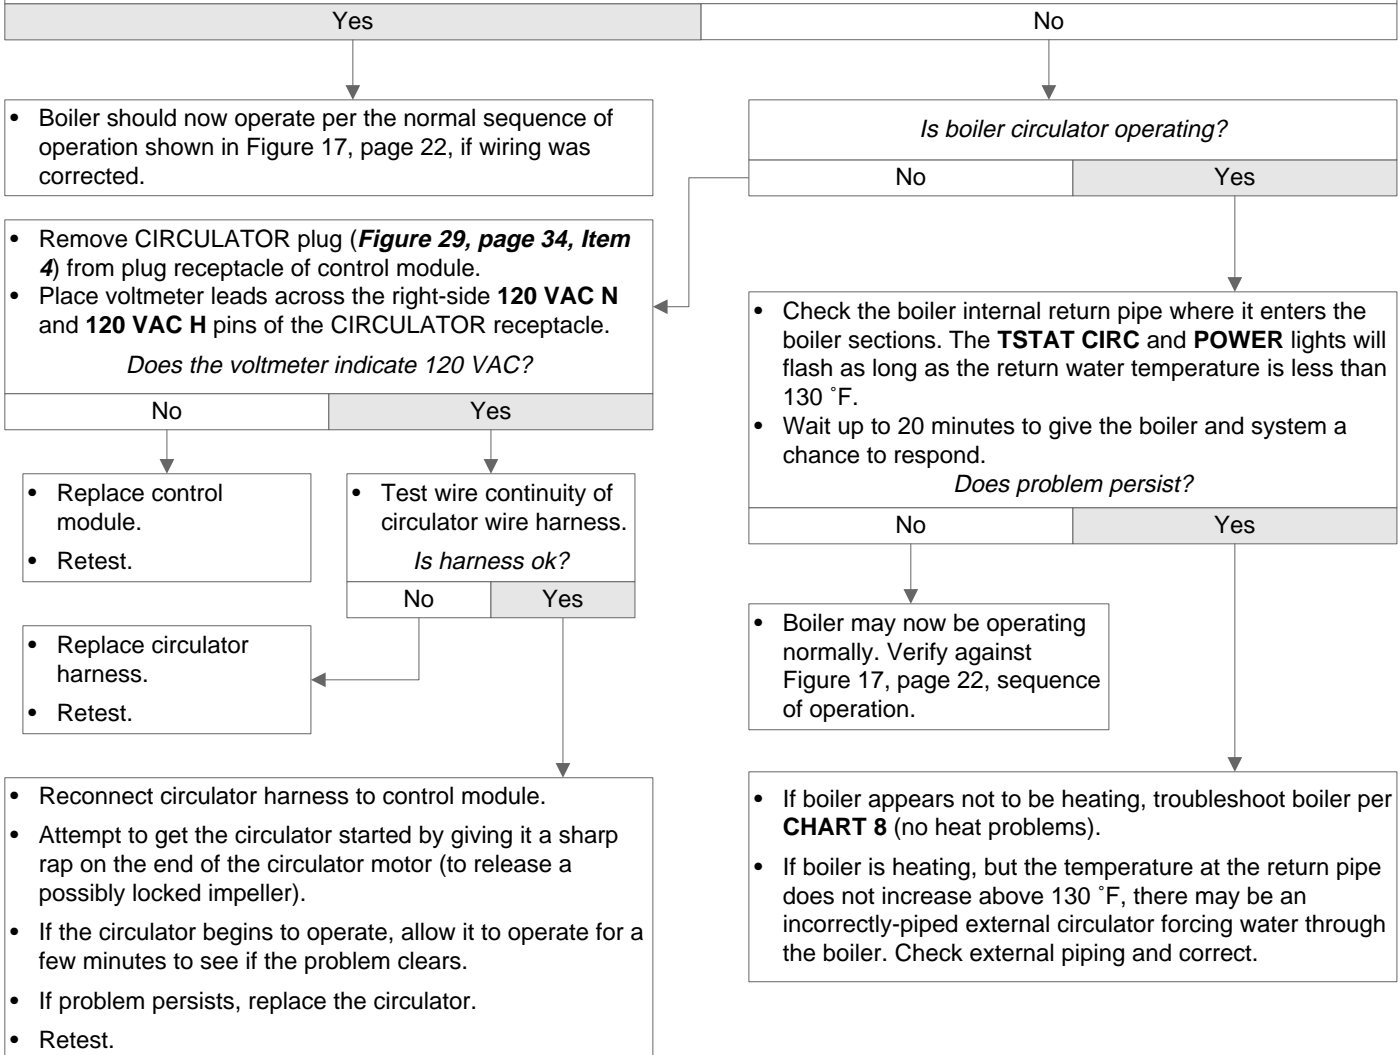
Yes

No

• Boiler should now operate per the normal sequence of operation shown in Figure 17, page 22, if wiring was corrected.

*Is boiler circulator operating?*

No

Yes

• Remove CIRCULATOR plug (***Figure 29, page 34, Item 4***) from plug receptacle of control module.
• Place voltmeter leads across the right-side **120 VAC N** and **120 VAC H** pins of the CIRCULATOR receptacle.

*Does the voltmeter indicate 120 VAC?*

No

Yes

• Replace control module.
• Retest.

• Test wire continuity of circulator wire harness.

*Is harness ok?*

No

Yes

• Replace circulator harness.
• Retest.

• Reconnect circulator harness to control module.
• Attempt to get the circulator started by giving it a sharp rap on the end of the circulator motor (to release a possibly locked impeller).
• If the circulator begins to operate, allow it to operate for a few minutes to see if the problem clears.
• If problem persists, replace the circulator.
• Retest.

• Check the boiler internal return pipe where it enters the boiler sections. The **TSTAT CIRC** and **POWER** lights will flash as long as the return water temperature is less than 130 ˚F.
• Wait up to 20 minutes to give the boiler and system a chance to respond.

*Does problem persist?*

No

Yes

• Boiler may now be operating normally. Verify against Figure 17, page 22, sequence of operation.

• If boiler appears not to be heating, troubleshoot boiler per **CHART 8** (no heat problems).
• If boiler is heating, but the temperature at the return pipe does not increase above 130 ˚F, there may be an incorrectly-piped external circulator forcing water through the boiler. Check external piping and correct.